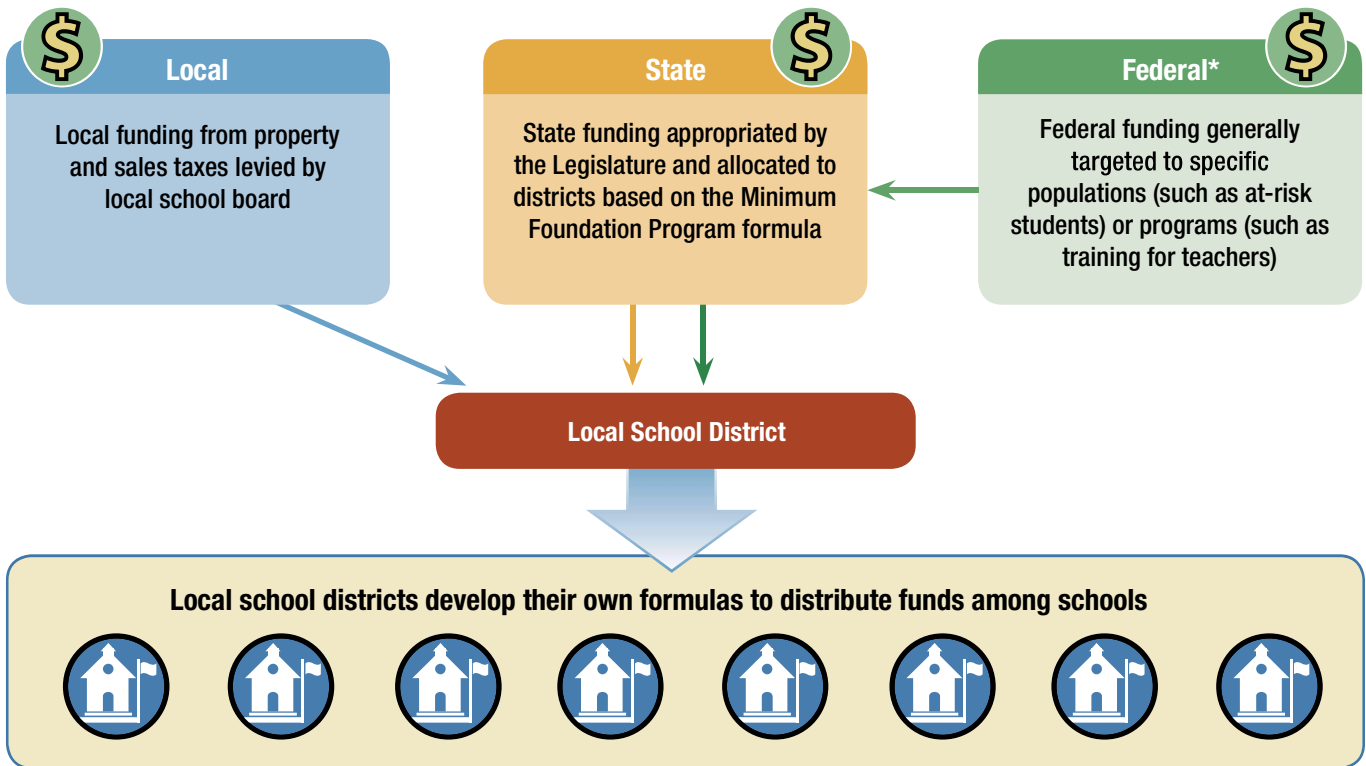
$

Local

Local funding from property and sales taxes levied by local school board

$

State

State funding appropriated by the Legislature and allocated to districts based on the Minimum Foundation Program formula

$

Federal*

Federal funding generally targeted to specific populations (such as at-risk students) or programs (such as training for teachers)

Local School District

Local school districts develop their own formulas to distribute funds among schools